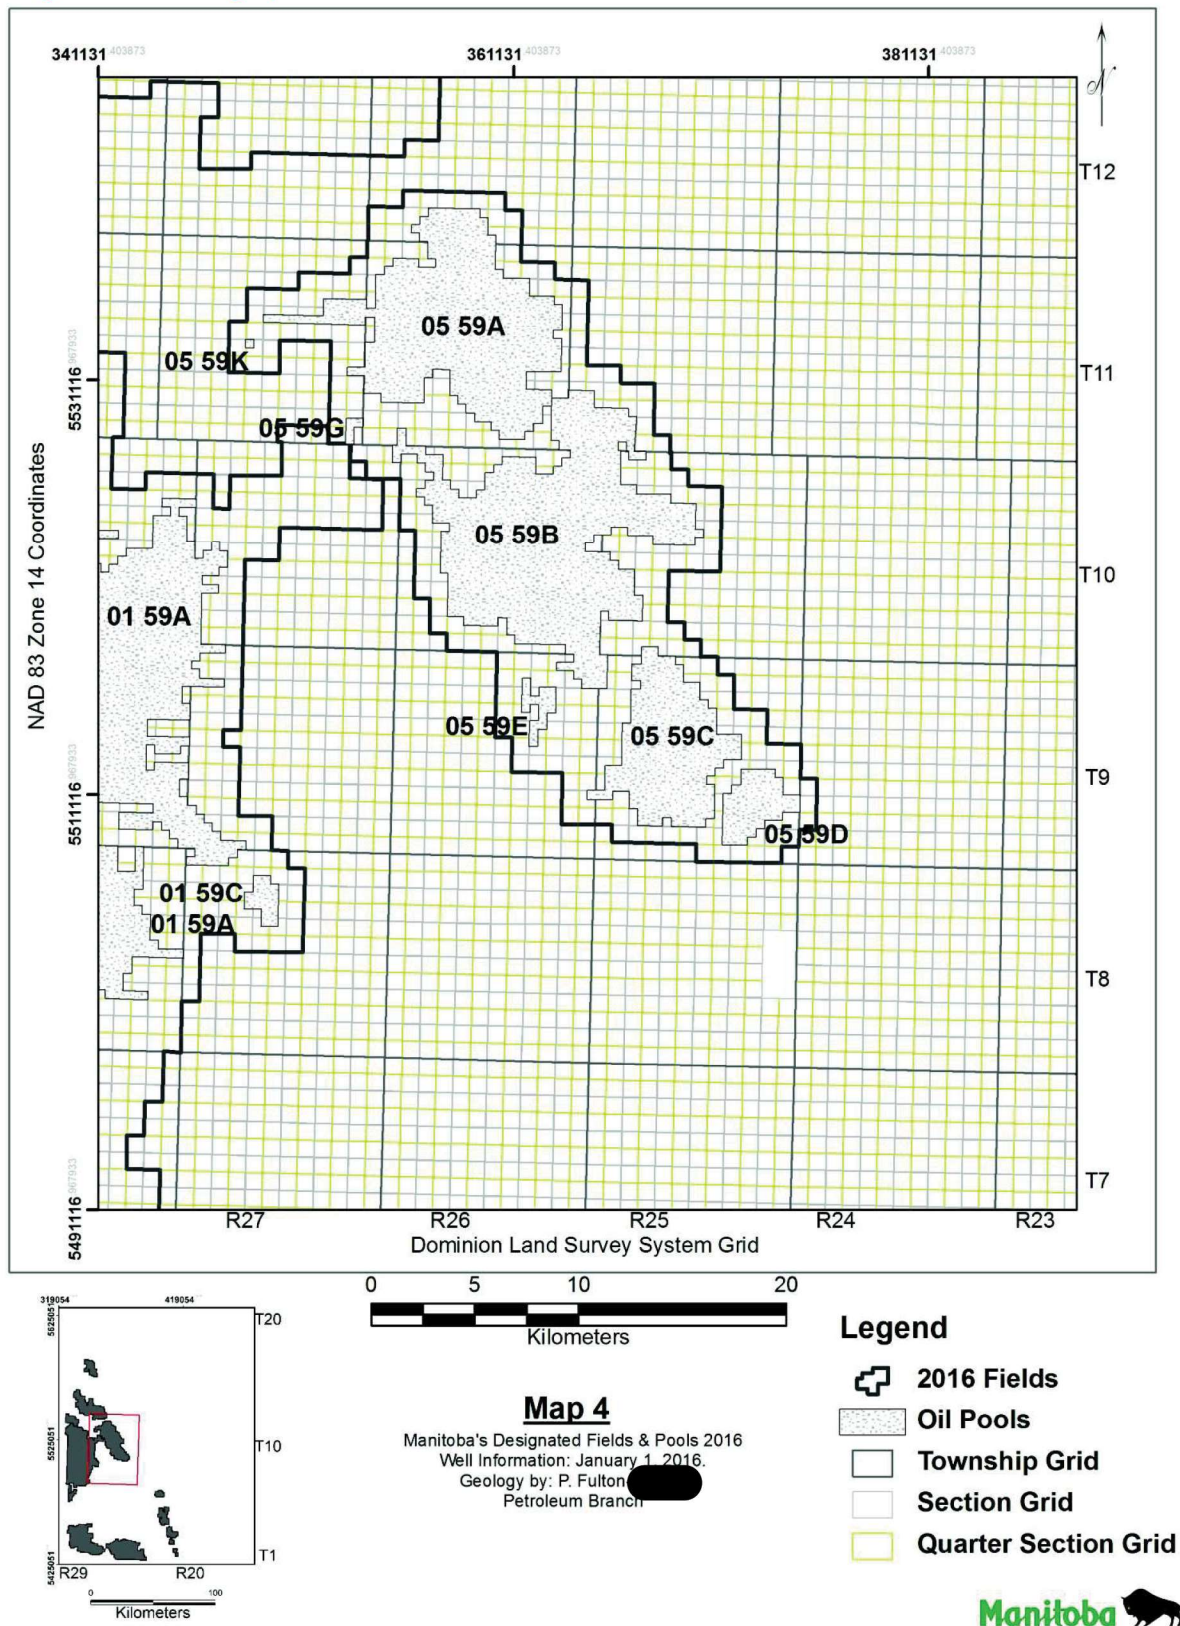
341131 403873
361131 403873
381131 403873
N

T12
T11
T10
T9
T8
T7

NAD 83 Zone 14 Coordinates
5531116 967933
5511116 967933
5491116 967933

05 59A
05 59K
05 59G
05 59B
01 59A
05 59E
05 59C
05 59D
01 59C
01 59A

R27
R26
R25
R24
R23
Dominion Land Survey System Grid

0 5 10 20
Kilometers

319054
419054
5525051
5525051
5425051
T20
T10
T1
R29
R20
0 100
Kilometers

Map 4
Manitoba's Designated Fields & Pools 2016
Well Information: January 1, 2016.
Geology by: P. Fulton
Petroleum Branch

Legend
2016 Fields
Oil Pools
Township Grid
Section Grid
Quarter Section Grid

Manitoba